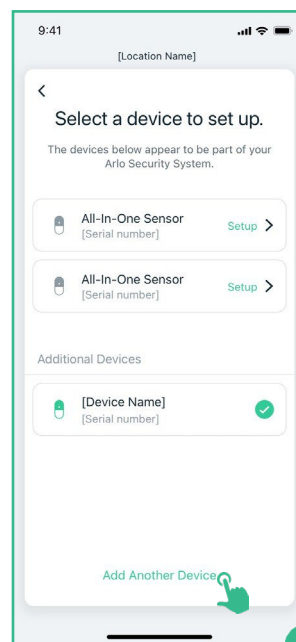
9:41

[Location Name]

<

Select a device to set up.

The devices below appear to be part of your Arlo Security System.

All-In-One Sensor
[Serial number]
Setup >

All-In-One Sensor
[Serial number]
Setup >

Additional Devices

[Device Name]
[Serial number]

Add Another Device